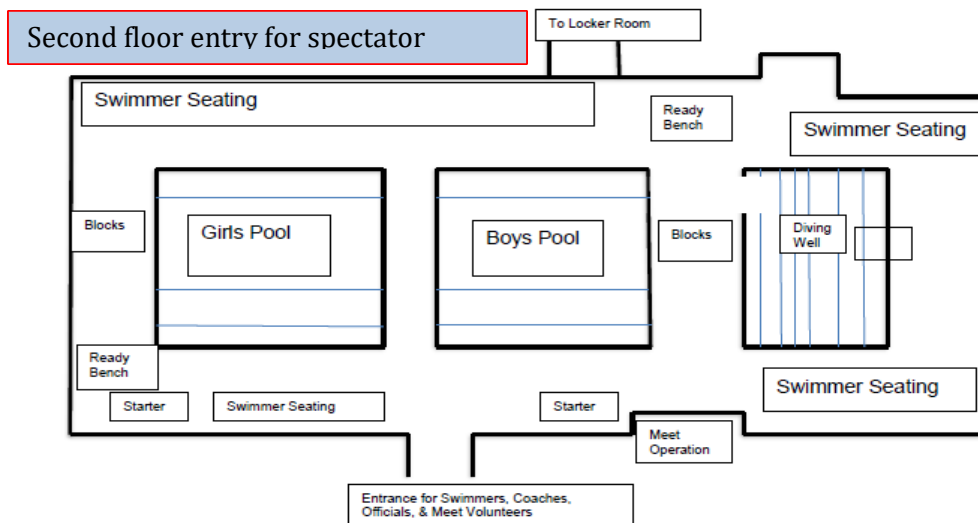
Second floor entry for spectator

To Locker Room

Swimmer Seating

Ready Bench

Swimmer Seating

Blocks

Girls Pool

Boys Pool

Blocks

Diving Well

Ready Bench

Starter

Swimmer Seating

Starter

Swimmer Seating

Meet Operation

Entrance for Swimmers, Coaches, Officials, & Meet Volunteers